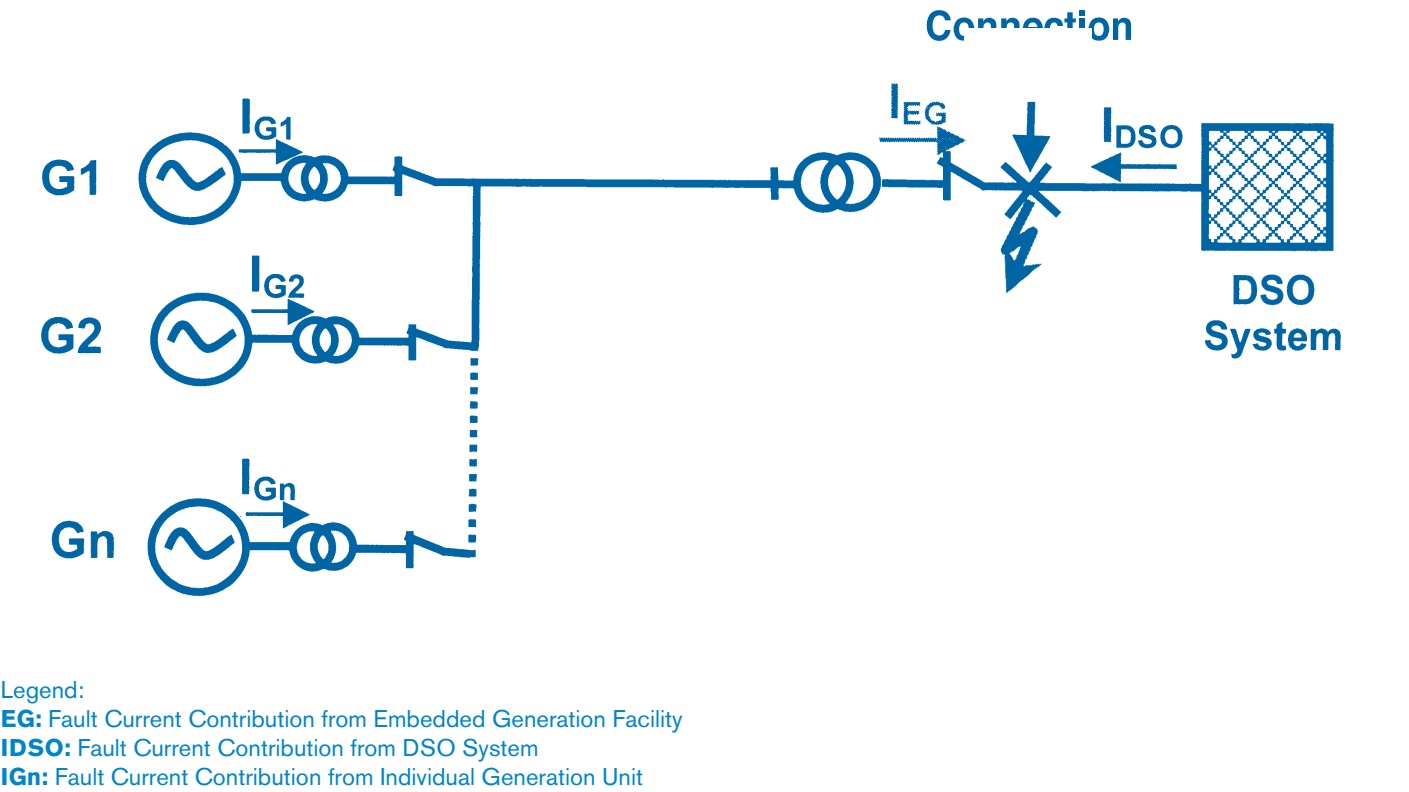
Connection

$I_{EG}$

$I_{DSO}$

$I_{G1}$

G1

$I_{G2}$

G2

$I_{Gn}$

Gn

DSO System

Legend:
**EG:** Fault Current Contribution from Embedded Generation Facility
**IDSO:** Fault Current Contribution from DSO System
**IGn:** Fault Current Contribution from Individual Generation Unit